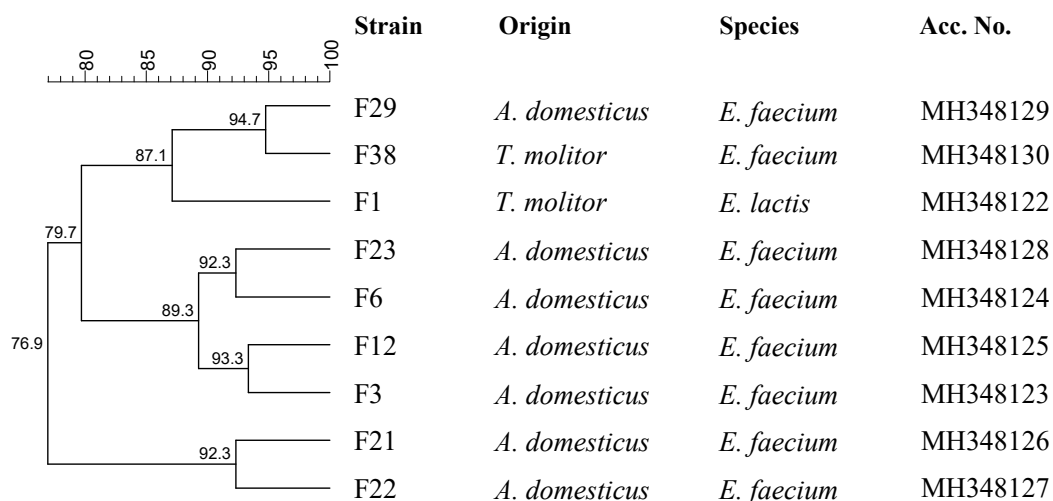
80 85 90 95 100

| Strain | Origin | Species | Acc. No. |
|---|---|---|---|
| F29 | A. domesticus | E. faecium | MH348129 |
| F38 | T. molitor | E. faecium | MH348130 |
| F1 | T. molitor | E. lactis | MH348122 |
| F23 | A. domesticus | E. faecium | MH348128 |
| F6 | A. domesticus | E. faecium | MH348124 |
| F12 | A. domesticus | E. faecium | MH348125 |
| F3 | A. domesticus | E. faecium | MH348123 |
| F21 | A. domesticus | E. faecium | MH348126 |
| F22 | A. domesticus | E. faecium | MH348127 |

94.7
87.1
79.7
92.3
89.3
76.9
93.3
92.3